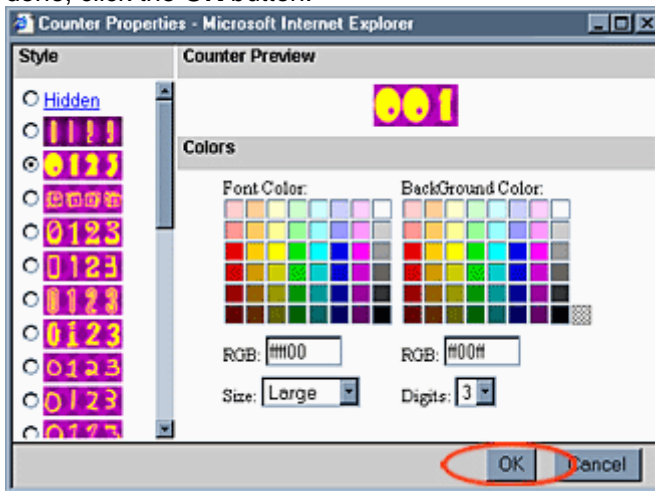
Counter Properties - Microsoft Internet Explorer

Style

Hidden

1111

0123

0000

0123

0123

0123

0123

0123

0123

Counter Preview

001

Colors

Font Color:

BackGround Color:

RGB: ffff00

RGB: ff00ff

Size: Large

Digits: 3

OK

Cancel